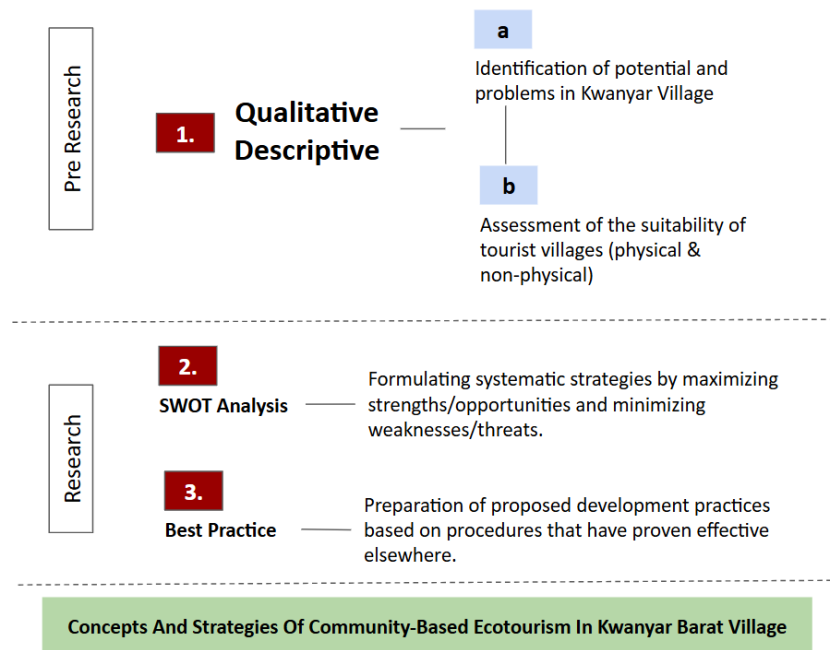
Pre Research

1.

Qualitative Descriptive

a

Identification of potential and problems in Kwanyar Village

b

Assessment of the suitability of tourist villages (physical & non-physical)

Research

2.

SWOT Analysis

Formulating systematic strategies by maximizing strengths/opportunities and minimizing weaknesses/threats.

3.

Best Practice

Preparation of proposed development practices based on procedures that have proven effective elsewhere.

Concepts And Strategies Of Community-Based Ecotourism In Kwanyar Barat Village